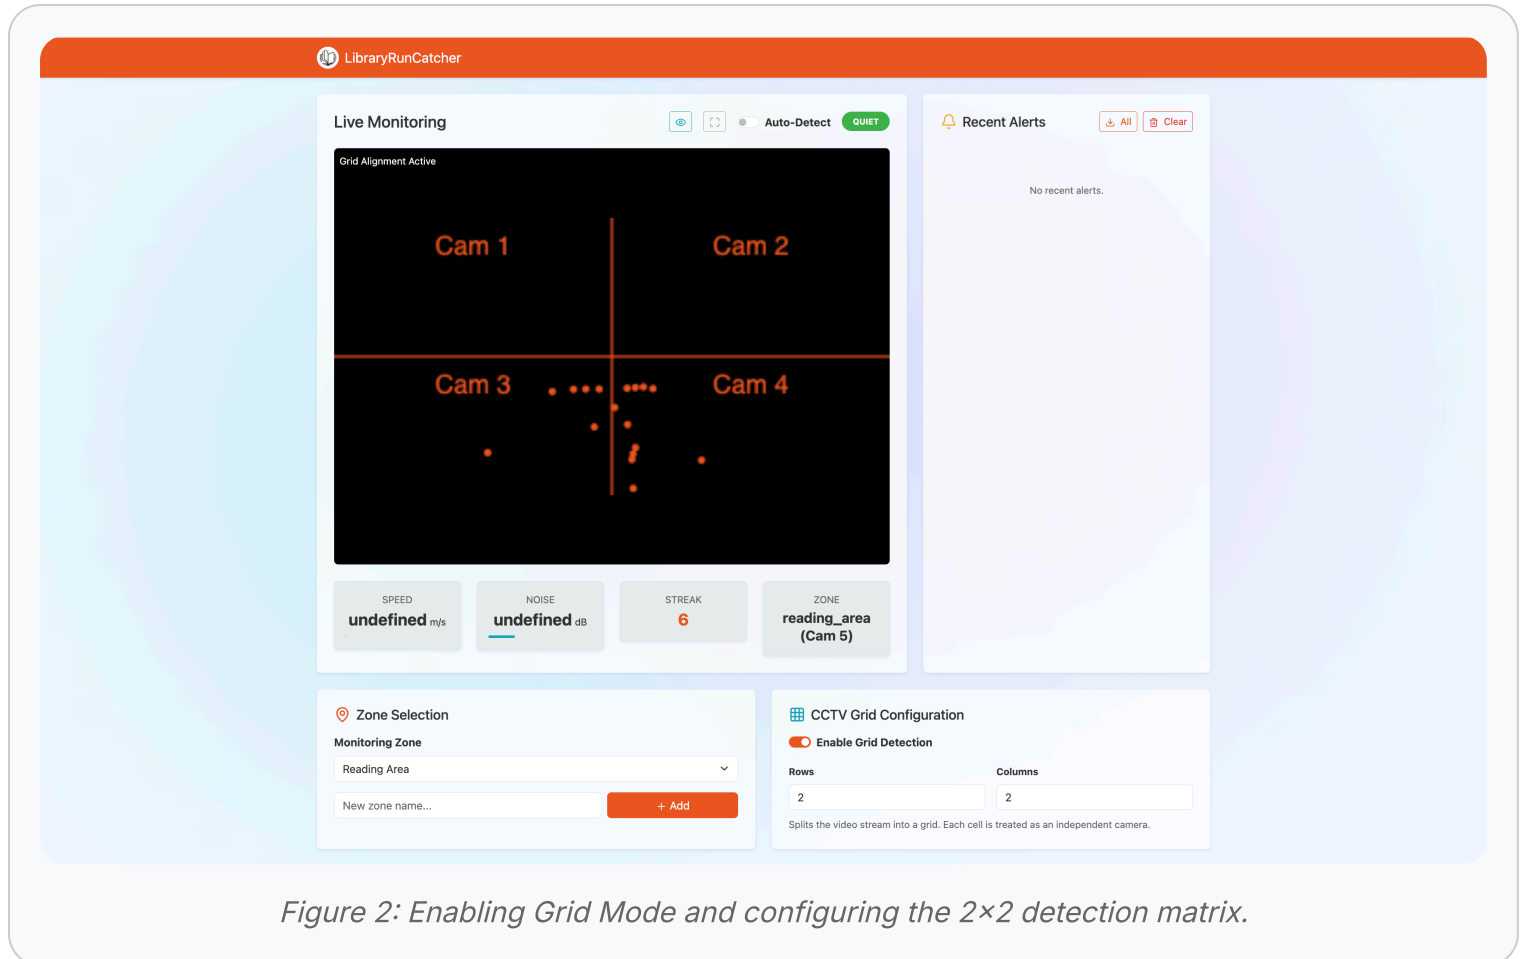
LibraryRunCatcher

Live Monitoring

Auto-Detect QUIET

Grid Alignment Active

Cam 1

Cam 2

Cam 3

Cam 4

SPEED
undefined m/s

NOISE
undefined dB

STREAK
6

ZONE
reading_area (Cam 5)

Recent Alerts

All Clear

No recent alerts.

Zone Selection

Monitoring Zone

Reading Area

New zone name...

+ Add

CCTV Grid Configuration

Enable Grid Detection

Rows

2

Columns

2

Splits the video stream into a grid. Each cell is treated as an independent camera.

Figure 2: Enabling Grid Mode and configuring the 2×2 detection matrix.